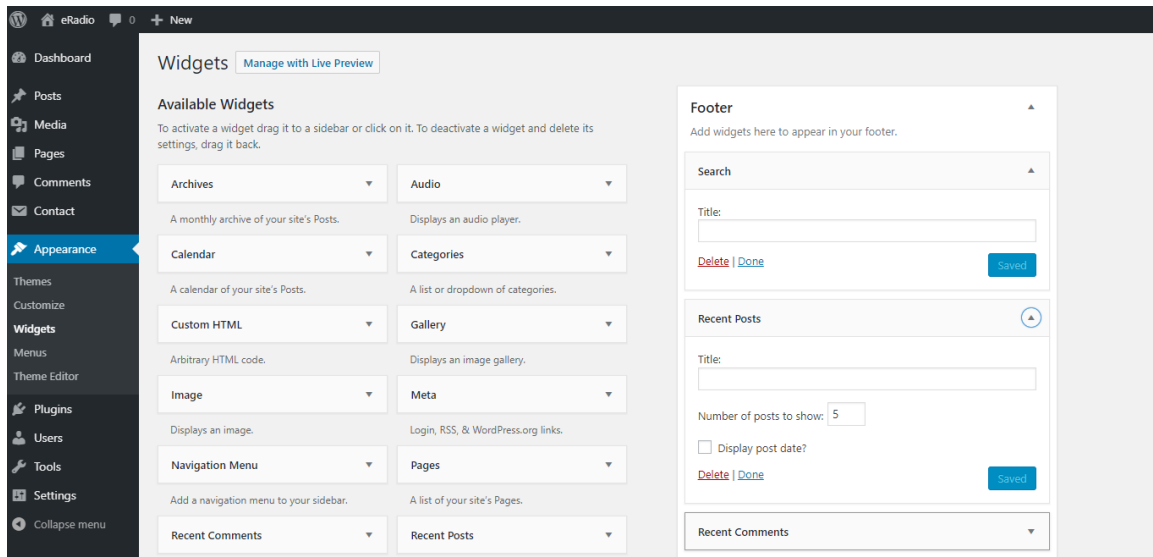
eRadio 0 + New

Dashboard
Posts
Media
Pages
Comments
Contact
Appearance
Themes
Customize
Widgets
Menus
Theme Editor
Plugins
Users
Tools
Settings
Collapse menu

Widgets Manage with Live Preview

Available Widgets

To activate a widget drag it to a sidebar or click on it. To deactivate a widget and delete its settings, drag it back.

Archives
A monthly archive of your site's Posts.

Audio
Displays an audio player.

Calendar
A calendar of your site's Posts.

Categories
A list or dropdown of categories.

Custom HTML
Arbitrary HTML code.

Gallery
Displays an image gallery.

Image
Displays an image.

Meta
Login, RSS, & WordPress.org links.

Navigation Menu
Add a navigation menu to your sidebar.

Pages
A list of your site's Pages.

Recent Comments

Recent Posts

Footer
Add widgets here to appear in your footer.

Search
Title:
Delete | Done
Saved

Recent Posts
Title:
Number of posts to show: 5
Display post date?
Delete | Done
Saved

Recent Comments